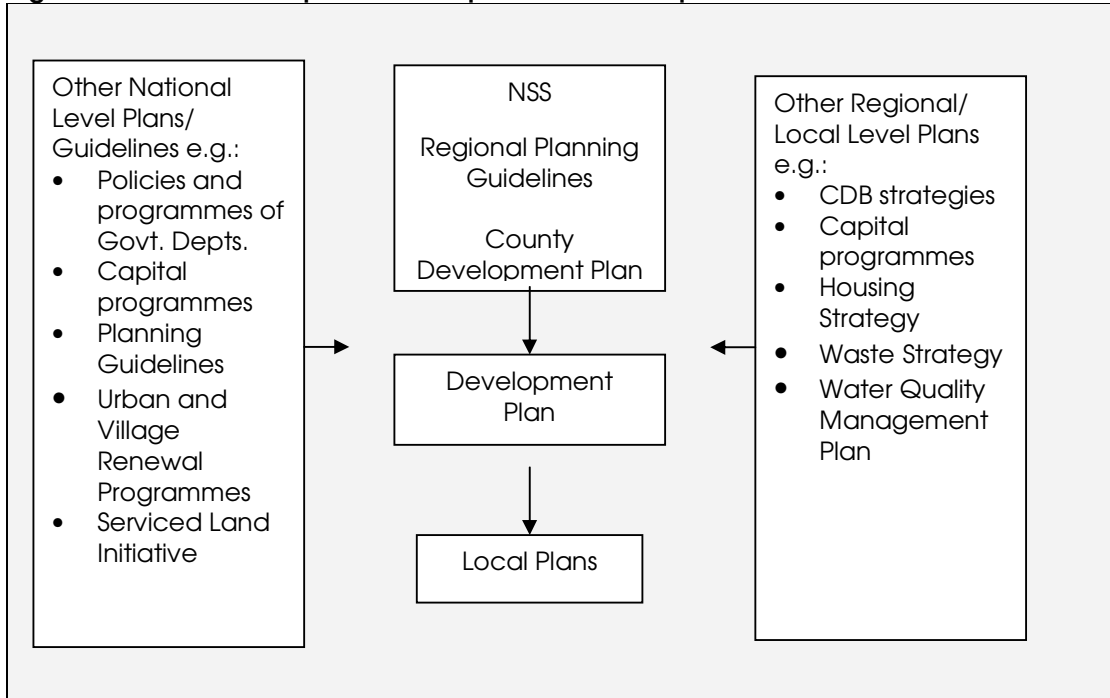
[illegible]

Other National Level Plans/ Guidelines e.g.:
- Policies and programmes of Govt. Depts.
- Capital programmes
- Planning Guidelines
- Urban and Village Renewal Programmes
- Serviced Land Initiative

NSS

Regional Planning Guidelines

County Development Plan

Development Plan

Local Plans

Other Regional/ Local Level Plans e.g.:
- CDB strategies
- Capital programmes
- Housing Strategy
- Waste Strategy
- Water Quality Management Plan